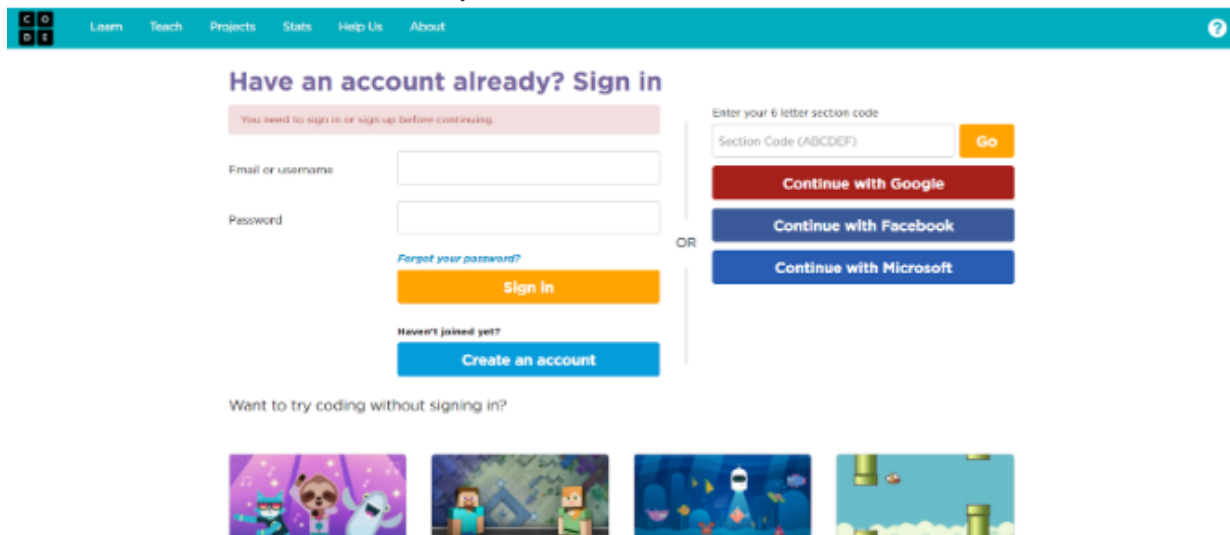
C O
D E

Learn Teach Projects Stats Help Us About

?

Have an account already? Sign in

You need to sign in or sign up before continuing.

Email or username

Password

Forgot your password?

Sign in

Haven't joined yet?

Create an account

OR

Enter your 6 letter section code

Section Code (ABCDEF)

Go

Continue with Google

Continue with Facebook

Continue with Microsoft

Want to try coding without signing in?